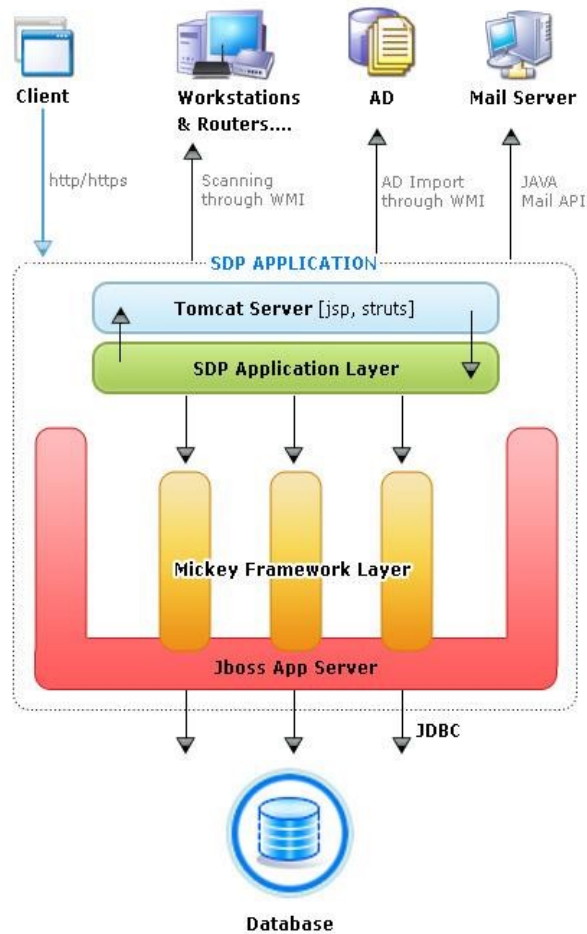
Client

Workstations & Routers....

AD

Mail Server

http/https

Scanning through WMI

AD Import through WMI

JAVA Mail API

SDP APPLICATION

Tomcat Server [jsp, struts]

SDP Application Layer

Mickey Framework Layer

Jboss App Server

JDBC

Database